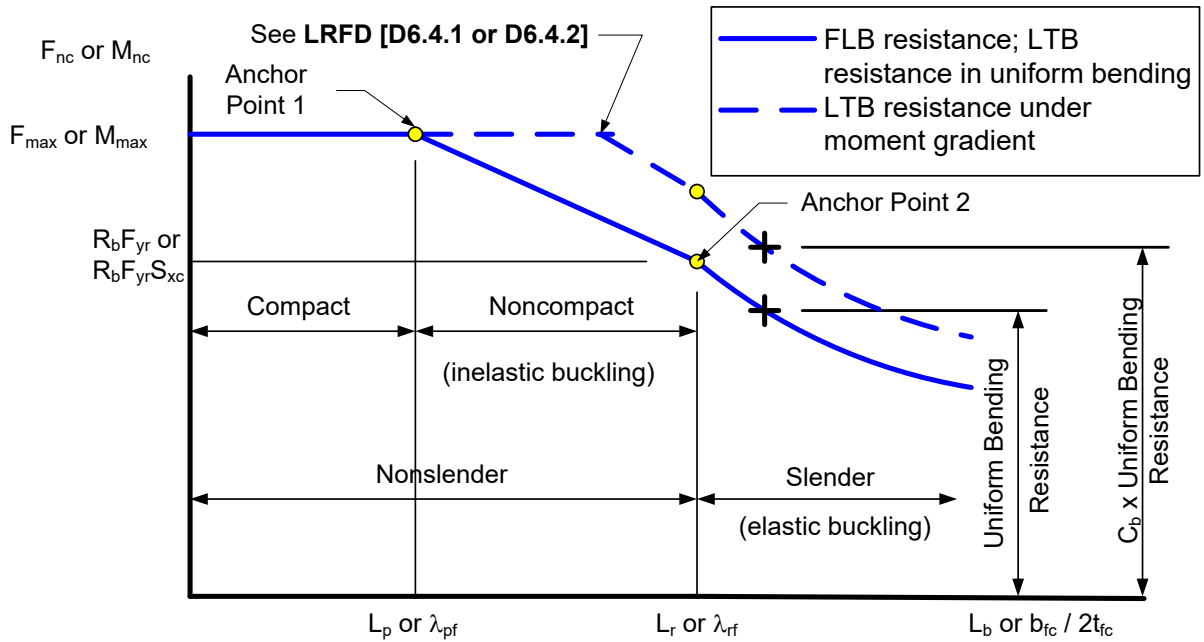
$F_{nc}$ or $M_{nc}$

See **LRFD [D6.4.1 or D6.4.2]**

FLB resistance; LTB resistance in uniform bending

LTB resistance under moment gradient

Anchor Point 1

$F_{max}$ or $M_{max}$

Anchor Point 2

$R_bF_{yr}$ or $R_bF_{yr}S_{xc}$

Compact

Noncompact

(inelastic buckling)

Nonslender

Slender

(elastic buckling)

Uniform Bending Resistance

$C_b$ x Uniform Bending Resistance

$L_p$ or $\lambda_{pf}$

$L_r$ or $\lambda_{rf}$

$L_b$ or $b_{fc}$ / $2t_{fc}$